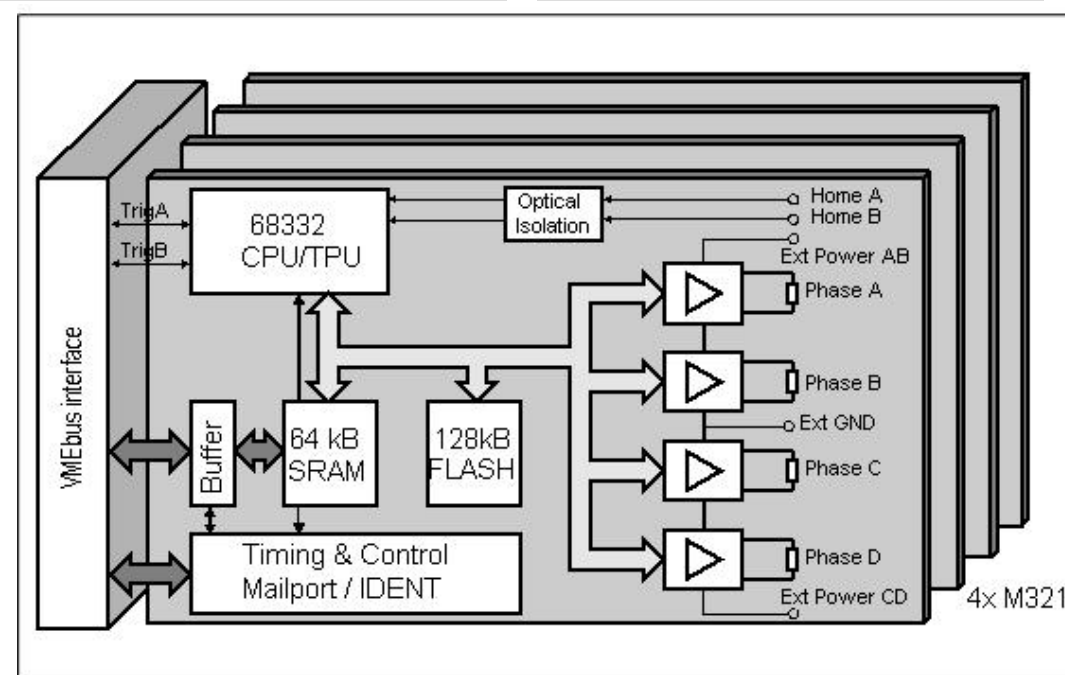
VMEbus interface

TrigA
TrigB

68332
CPU/TPU

Optical
Isolation

Home A
Home B
Ext Power AB
Phase A
Phase B
Ext GND
Phase C
Phase D
Ext Power CD

Buffer

64 kB
SRAM

128kB
FLASH

Timing & Control
Mailport / IDENT

4x M321